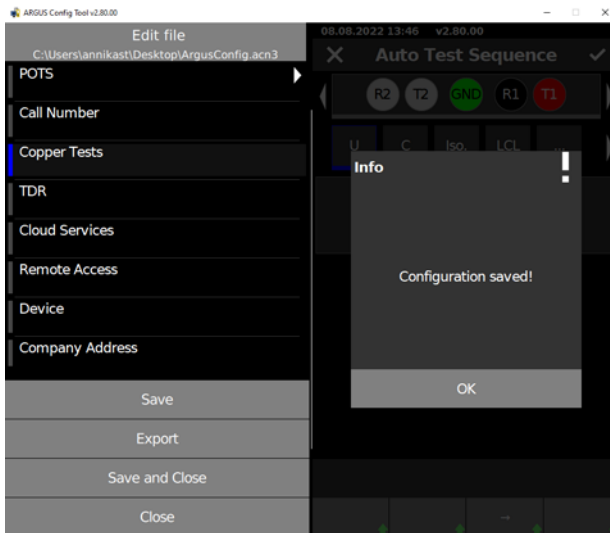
ARGUS Config Tool v2.80.00

Edit file
C:\Users\annikast\Desktop\ArgusConfig.acn3

POTS
Call Number
Copper Tests
TDR
Cloud Services
Remote Access
Device
Company Address

Save
Export
Save and Close
Close

08.08.2022 13:46 v2.80.00
Auto Test Sequence
R2 T2 GND R1 T1
U C Iso. LCL

Info
!
Configuration saved!
OK